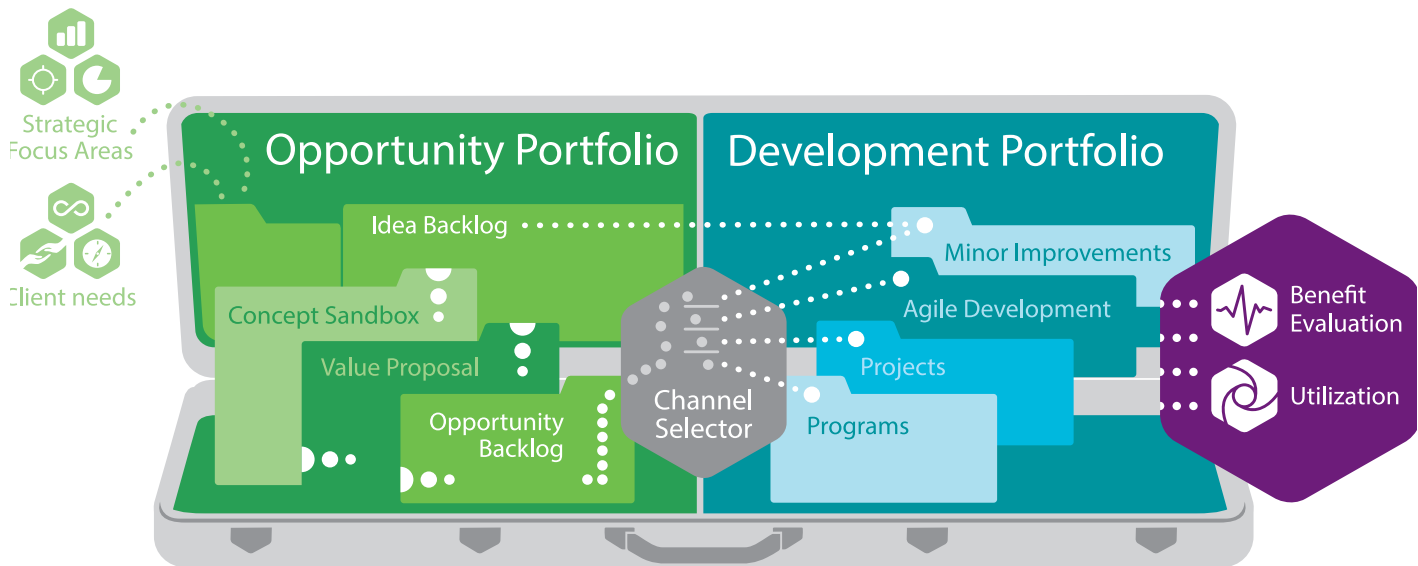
Strategic Focus Areas

Client needs

Opportunity Portfolio

Development Portfolio

Idea Backlog

Concept Sandbox

Value Proposal

Opportunity Backlog

Channel Selector

Minor Improvements

Agile Development

Projects

Programs

Benefit Evaluation

Utilization